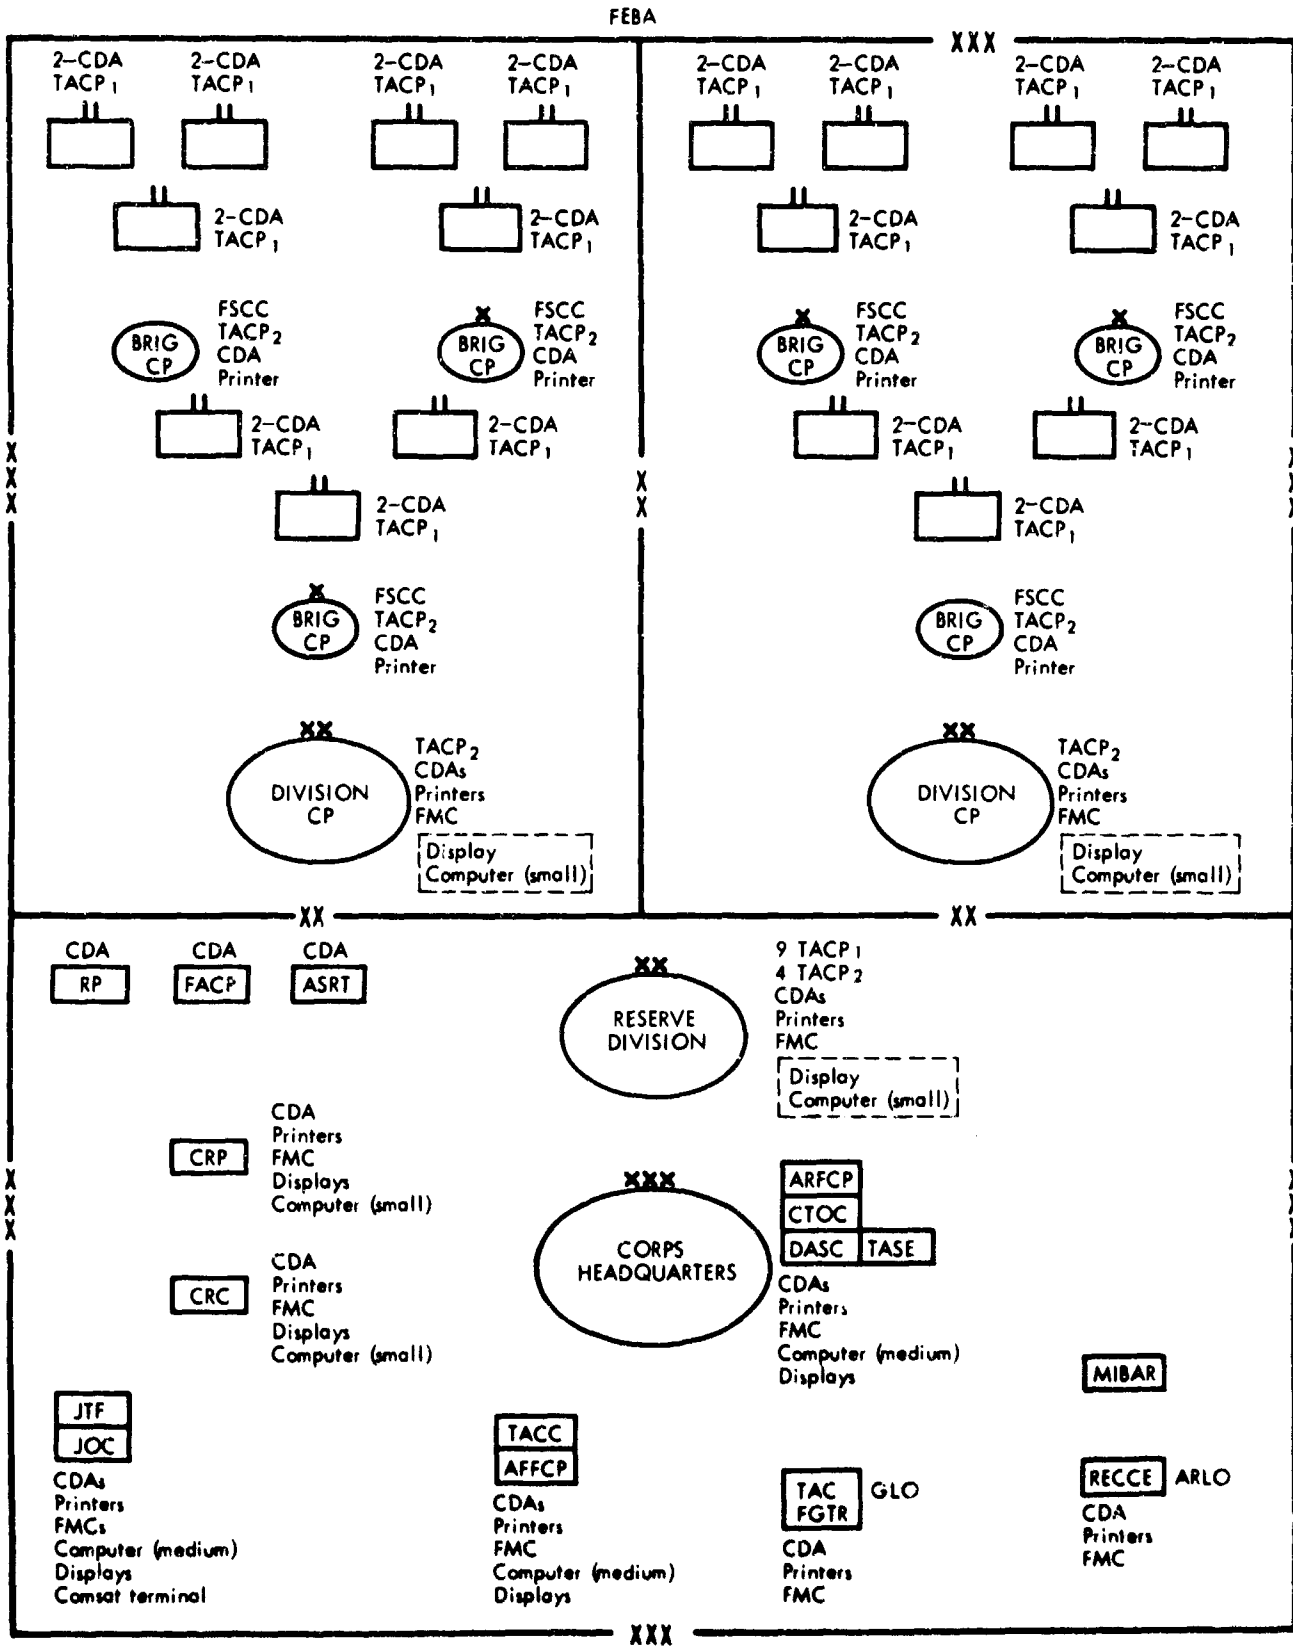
FEBA

XXX

2–CDA TACP$_1$

2–CDA TACP$_1$

2–CDA TACP$_1$

2–CDA TACP$_1$

2–CDA TACP$_1$

2–CDA TACP$_1$

2–CDA TACP$_1$

2–CDA TACP$_1$

2–CDA TACP$_1$

2–CDA TACP$_1$

2–CDA TACP$_1$

2–CDA TACP$_1$

BRIG CP

FSCC TACP$_2$ CDA Printer

X

BRIG CP

FSCC TACP$_2$ CDA Printer

X

BRIG CP

FSCC TACP$_2$ CDA Printer

X

BRIG CP

FSCC TACP$_2$ CDA Printer

2–CDA TACP$_1$

2–CDA TACP$_1$

2–CDA TACP$_1$

2–CDA TACP$_1$

XXX

XX

2–CDA TACP$_1$

2–CDA TACP$_1$

X

BRIG CP

FSCC TACP$_2$ CDA Printer

BRIG CP

FSCC TACP$_2$ CDA Printer

XX

DIVISION CP

TACP$_2$ CDAs Printers FMC

Display Computer (small)

XX

DIVISION CP

TACP$_2$ CDAs Printers FMC

Display Computer (small)

XX

XX

CDA RP

CDA FACP

CDA ASRT

XX

RESERVE DIVISION

9 TACP$_1$ 4 TACP$_2$ CDAs Printers FMC

Display Computer (small)

CRP

CDA Printers FMC Displays Computer (small)

XXX

XXX

CORPS HEADQUARTERS

ARFCP

CTOC

DASC

TASE

CDAs Printers FMC Computer (medium) Displays

CRC

CDA Printers FMC Displays Computer (small)

MIBAR

JTF

JOC

CDAs Printers FMCs Computer (medium) Displays Comsat terminal

TACC

AFFCP

CDAs Printers FMC Computer (medium) Displays

TAC FGTR

GLO

CDA Printers FMC

RECCE

ARLO

CDA Printers FMC

XXX